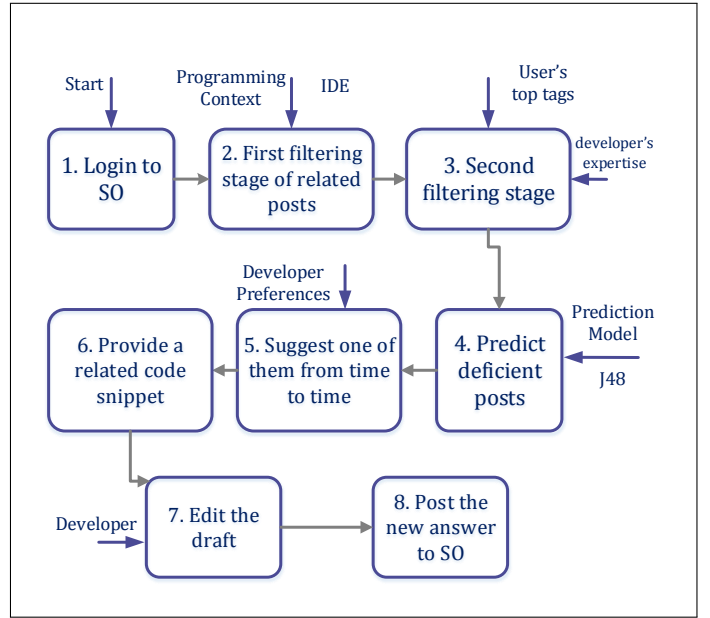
Start

1. Login to SO

Programming Context

IDE

2. First filtering stage of related posts

User's top tags

developer's expertise

3. Second filtering stage

Prediction Model

J48

4. Predict deficient posts

Developer Preferences

5. Suggest one of them from time to time

6. Provide a related code snippet

Developer

7. Edit the draft

8. Post the new answer to SO